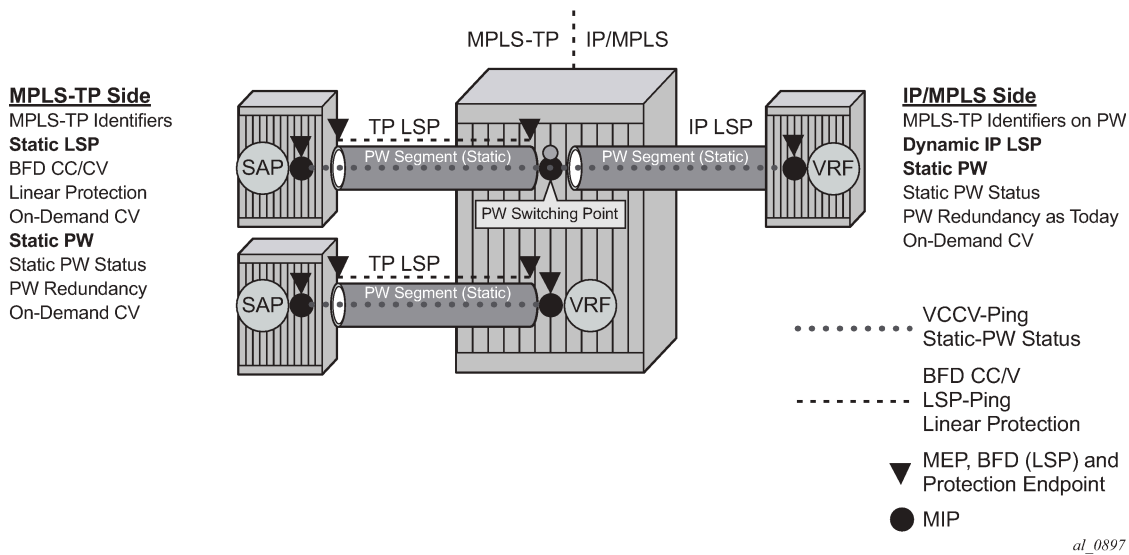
MPLS-TP IP/MPLS

MPLS-TP Side
MPLS-TP Identifiers
Static LSP
BFD CC/CV
Linear Protection
On-Demand CV
Static PW
Static PW Status
PW Redundancy
On-Demand CV

TP LSP
IP LSP
SAP
PW Segment (Static)
PW Segment (Static)
VRF
PW Switching Point
TP LSP
SAP
PW Segment (Static)
VRF

IP/MPLS Side
MPLS-TP Identifiers on PW
Dynamic IP LSP
Static PW
Static PW Status
PW Redundancy as Today
On-Demand CV

VCCV-Ping
Static-PW Status

BFD CC/V
LSP-Ping
Linear Protection

MEP, BFD (LSP) and
Protection Endpoint

MIP

al_0897